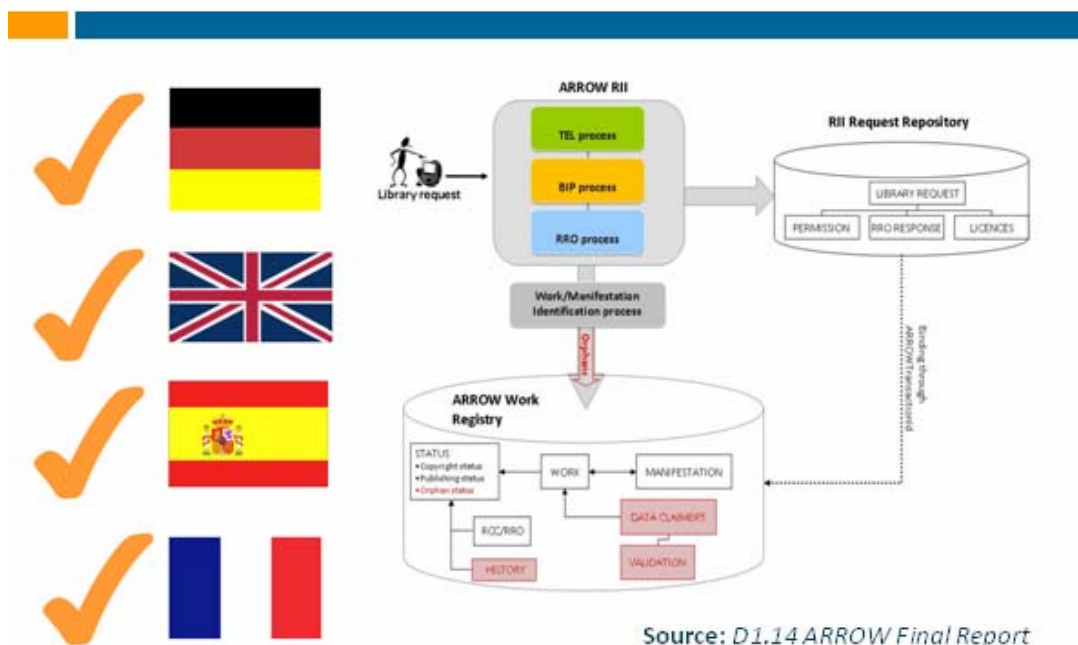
ARROW RII

TEL process

BIP process

RRO process

Library request

RII Request Repository

LIBRARY REQUEST

PERMISSION

RRO RESPONSE

LICENCES

Work/Manifestation Identification process

Orphans

Binding through ARROW Transactional

ARROW Work Registry

STATUS
• Copyright status
• Publishing status
• Orphan status

WORK

MANIFESTATION

RCC/RRO

DATA CLAIMERS

HISTORY

VALIDATION

Source: D1.14 ARROW Final Report